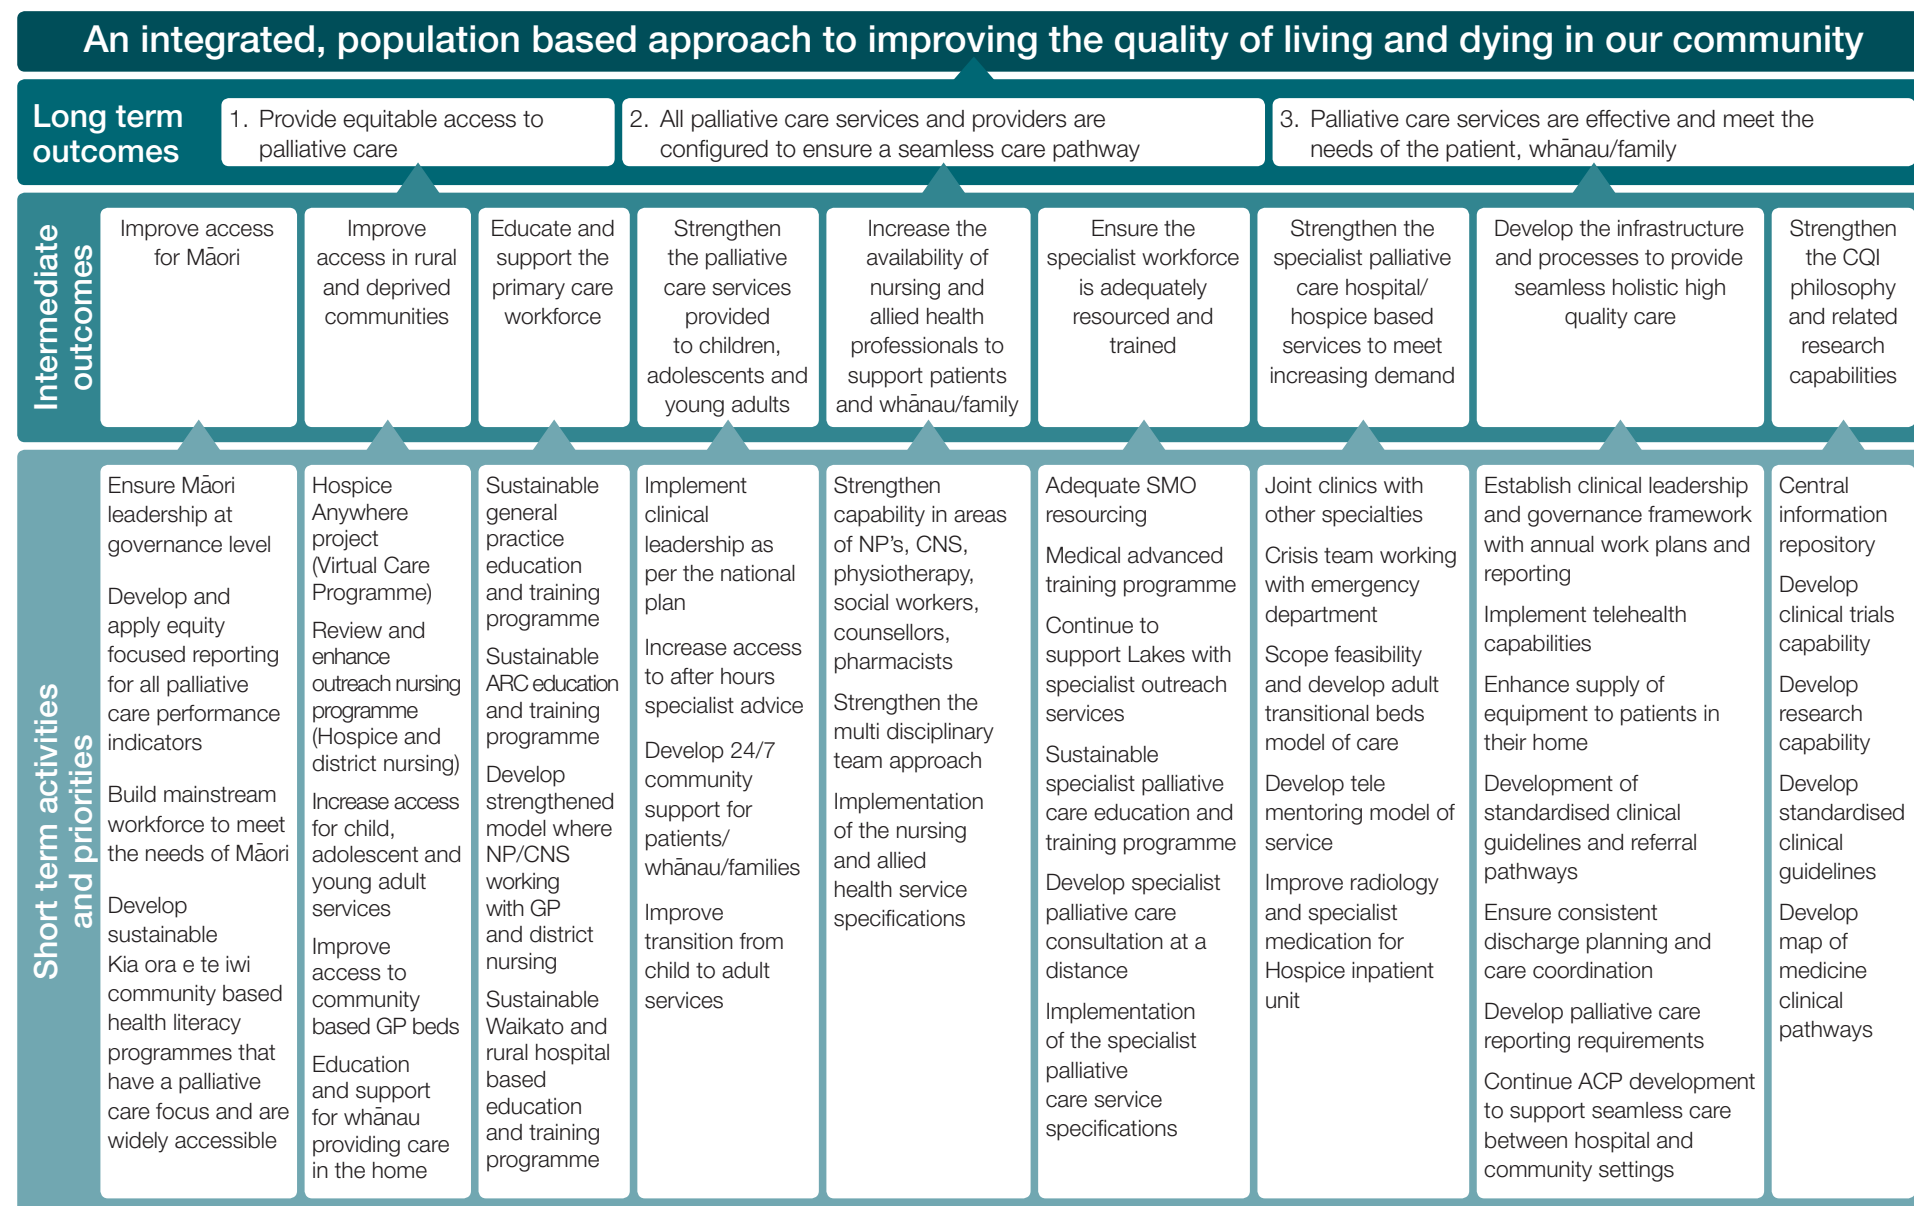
An integrated, population based approach to improving the quality of living and dying in our community

Long term outcomes

1. Provide equitable access to palliative care

2. All palliative care services and providers are configured to ensure a seamless care pathway

3. Palliative care services are effective and meet the needs of the patient, whānau/family

Intermediate outcomes

Improve access for Māori

Improve access in rural and deprived communities

Educate and support the primary care workforce

Strengthen the palliative care services provided to children, adolescents and young adults

Increase the availability of nursing and allied health professionals to support patients and whānau/family

Ensure the specialist workforce is adequately resourced and trained

Strengthen the specialist palliative care hospital/ hospice based services to meet increasing demand

Develop the infrastructure and processes to provide seamless holistic high quality care

Strengthen the CQI philosophy and related research capabilities

Short term activities and priorities

Ensure Māori leadership at governance level

Develop and apply equity focused reporting for all palliative care performance indicators

Build mainstream workforce to meet the needs of Māori

Develop sustainable Kia ora e te iwi community based health literacy programmes that have a palliative care focus and are widely accessible

Hospice Anywhere project (Virtual Care Programme)

Review and enhance outreach nursing programme (Hospice and district nursing)

Increase access for child, adolescent and young adult services

Improve access to community based GP beds

Education and support for whānau providing care in the home

Sustainable general practice education and training programme

Sustainable ARC education and training programme

Develop strengthened model where NP/CNS working with GP and district nursing

Sustainable Waikato and rural hospital based education and training programme

Implement clinical leadership as per the national plan

Increase access to after hours specialist advice

Develop 24/7 community support for patients/ whānau/families

Improve transition from child to adult services

Strengthen capability in areas of NP's, CNS, physiotherapy, social workers, counsellors, pharmacists

Strengthen the multi disciplinary team approach

Implementation of the nursing and allied health service specifications

Adequate SMO resourcing

Medical advanced training programme

Continue to support Lakes with specialist outreach services

Sustainable specialist palliative care education and training programme

Develop specialist palliative care consultation at a distance

Implementation of the specialist palliative care service specifications

Joint clinics with other specialties

Crisis team working with emergency department

Scope feasibility and develop adult transitional beds model of care

Develop tele mentoring model of service

Improve radiology and specialist medication for Hospice inpatient unit

Establish clinical leadership and governance framework with annual work plans and reporting

Implement telehealth capabilities

Enhance supply of equipment to patients in their home

Development of standardised clinical guidelines and referral pathways

Ensure consistent discharge planning and care coordination

Develop palliative care reporting requirements

Continue ACP development to support seamless care between hospital and community settings

Central information repository

Develop clinical trials capability

Develop research capability

Develop standardised clinical guidelines

Develop map of medicine clinical pathways